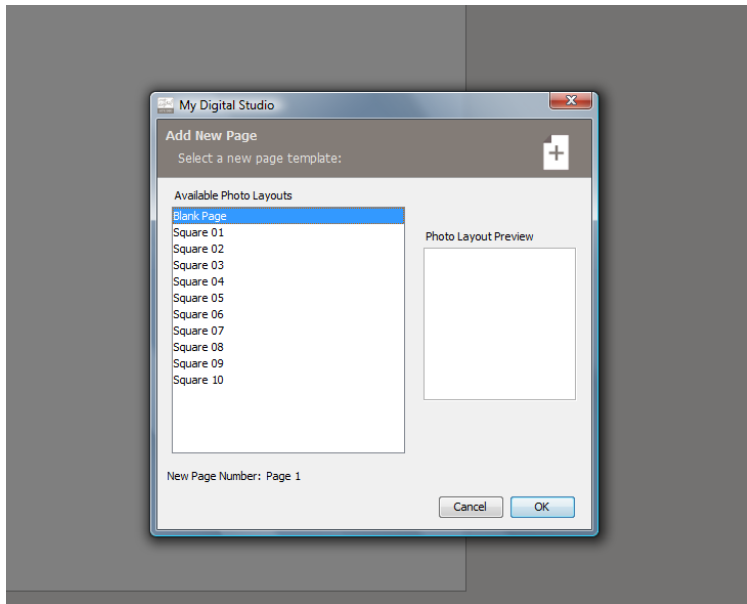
My Digital Studio

Add New Page

Select a new page template:

Available Photo Layouts

Blank Page
Square 01
Square 02
Square 03
Square 04
Square 05
Square 06
Square 07
Square 08
Square 09
Square 10

Photo Layout Preview

New Page Number: Page 1

Cancel

OK